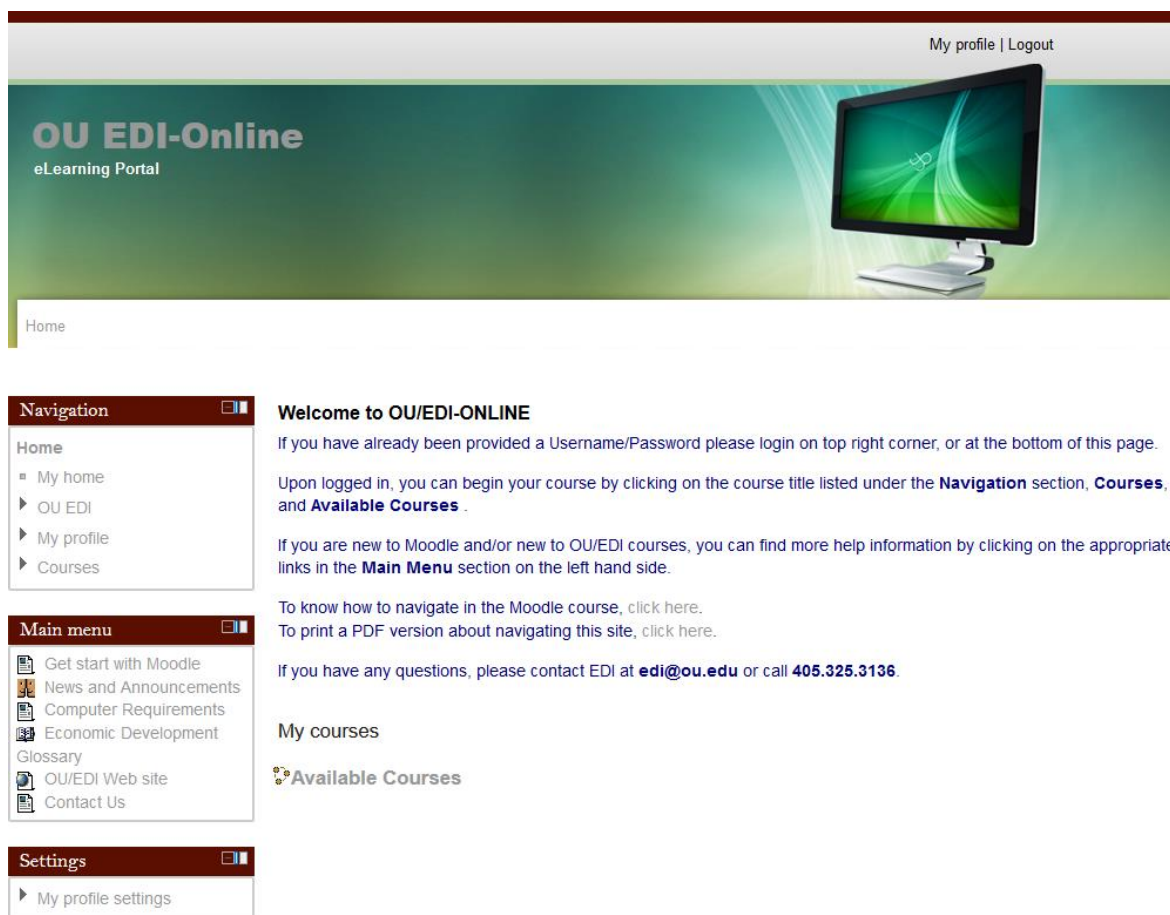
My profile | Logout

OU EDI-Online
eLearning Portal

Home

Navigation
Home
My home
OU EDI
My profile
Courses

Main menu
Get start with Moodle
News and Announcements
Computer Requirements
Economic Development Glossary
OU/EDI Web site
Contact Us

Settings
My profile settings

Welcome to OU/EDI-ONLINE
If you have already been provided a Username/Password please login on top right corner, or at the bottom of this page.

Upon logged in, you can begin your course by clicking on the course title listed under the Navigation section, Courses, and Available Courses .

If you are new to Moodle and/or new to OU/EDI courses, you can find more help information by clicking on the appropriate links in the Main Menu section on the left hand side.

To know how to navigate in the Moodle course, click here.
To print a PDF version about navigating this site, click here.

If you have any questions, please contact EDI at edi@ou.edu or call 405.325.3136.

My courses

Available Courses